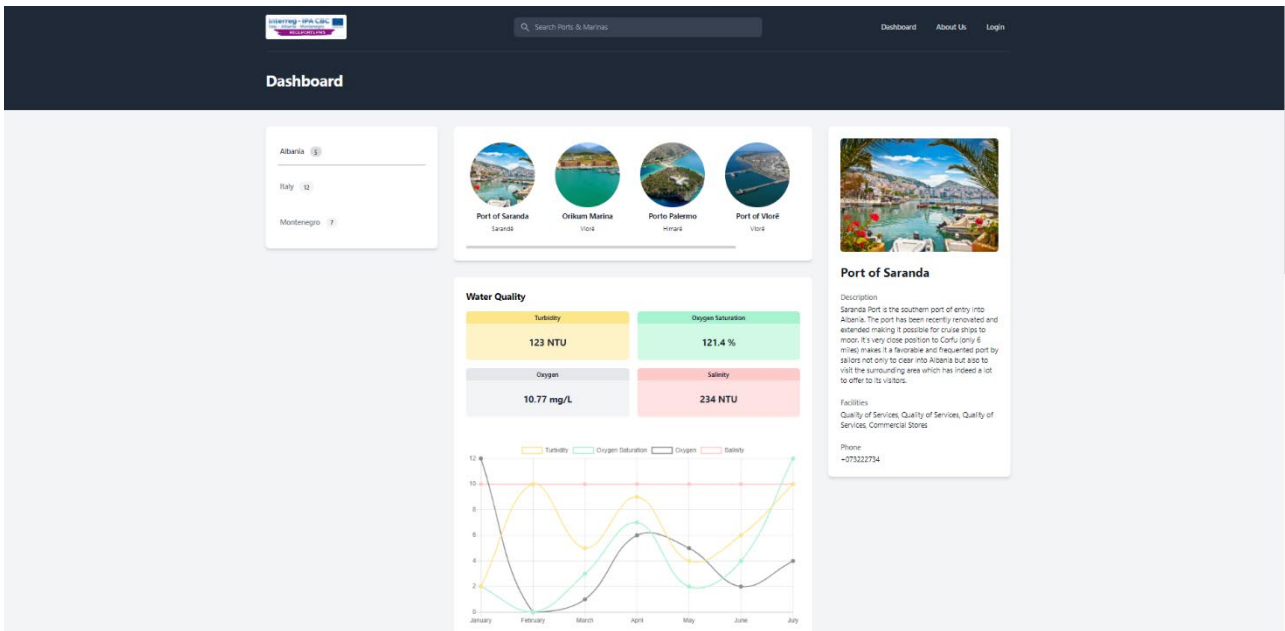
Interreg - IPA CBC
Italy - Albania - Montenegro
REGLPORTS PMS

Search Ports & Marinas

Dashboard About Us Login

Dashboard

Albania 5

Italy 12

Montenegro 7

Port of Saranda
Sarandë

Orikum Marina
Vlorë

Porto Palermo
Himarë

Port of Vlorë
Vlorë

Water Quality

| Turbidity | Oxygen Saturation |
|---|---|
| 123 NTU | 121.4 % |
| Oxygen | Salinity |
| 10.77 mg/L | 234 NTU |

Turbidity Oxygen Saturation Oxygen Salinity

12
10
8
6
4
2
0

January February March April May June July

Port of Saranda

Description
Saranda Port is the southern port of entry into Albania. The port has been recently renovated and extended making it possible for cruise ships to moor. It's very close position to Corfu (only 6 miles) makes it a favorable and frequented port by sailors not only to clear into Albania but also to visit the surrounding area which has indeed a lot to offer to its visitors.

Facilities
Quality of Services, Quality of Services, Quality of Services, Commercial Stores

Phone
+073222734